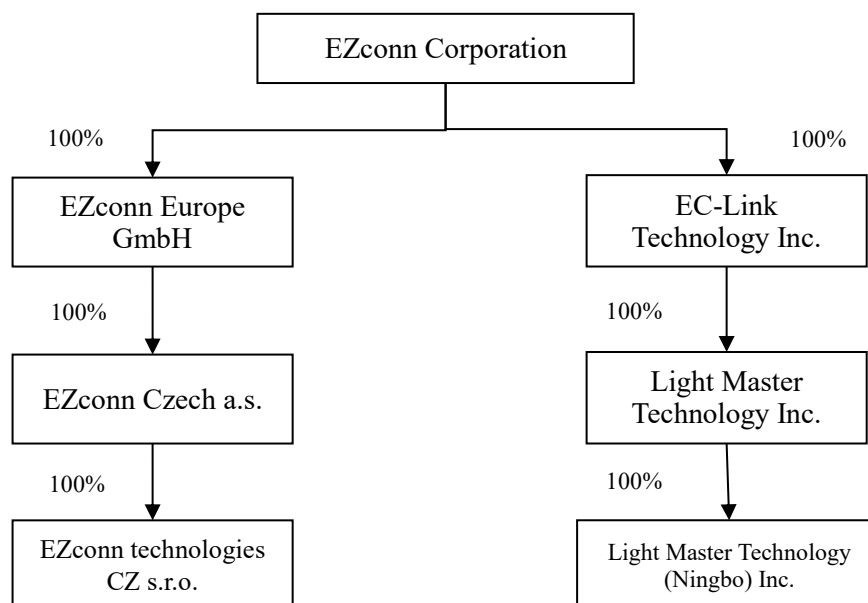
EZconn Corporation

100%

100%

EZconn Europe GmbH

EC-Link Technology Inc.

100%

100%

EZconn Czech a.s.

Light Master Technology Inc.

100%

100%

EZconn technologies CZ s.r.o.

Light Master Technology (Ningbo) Inc.